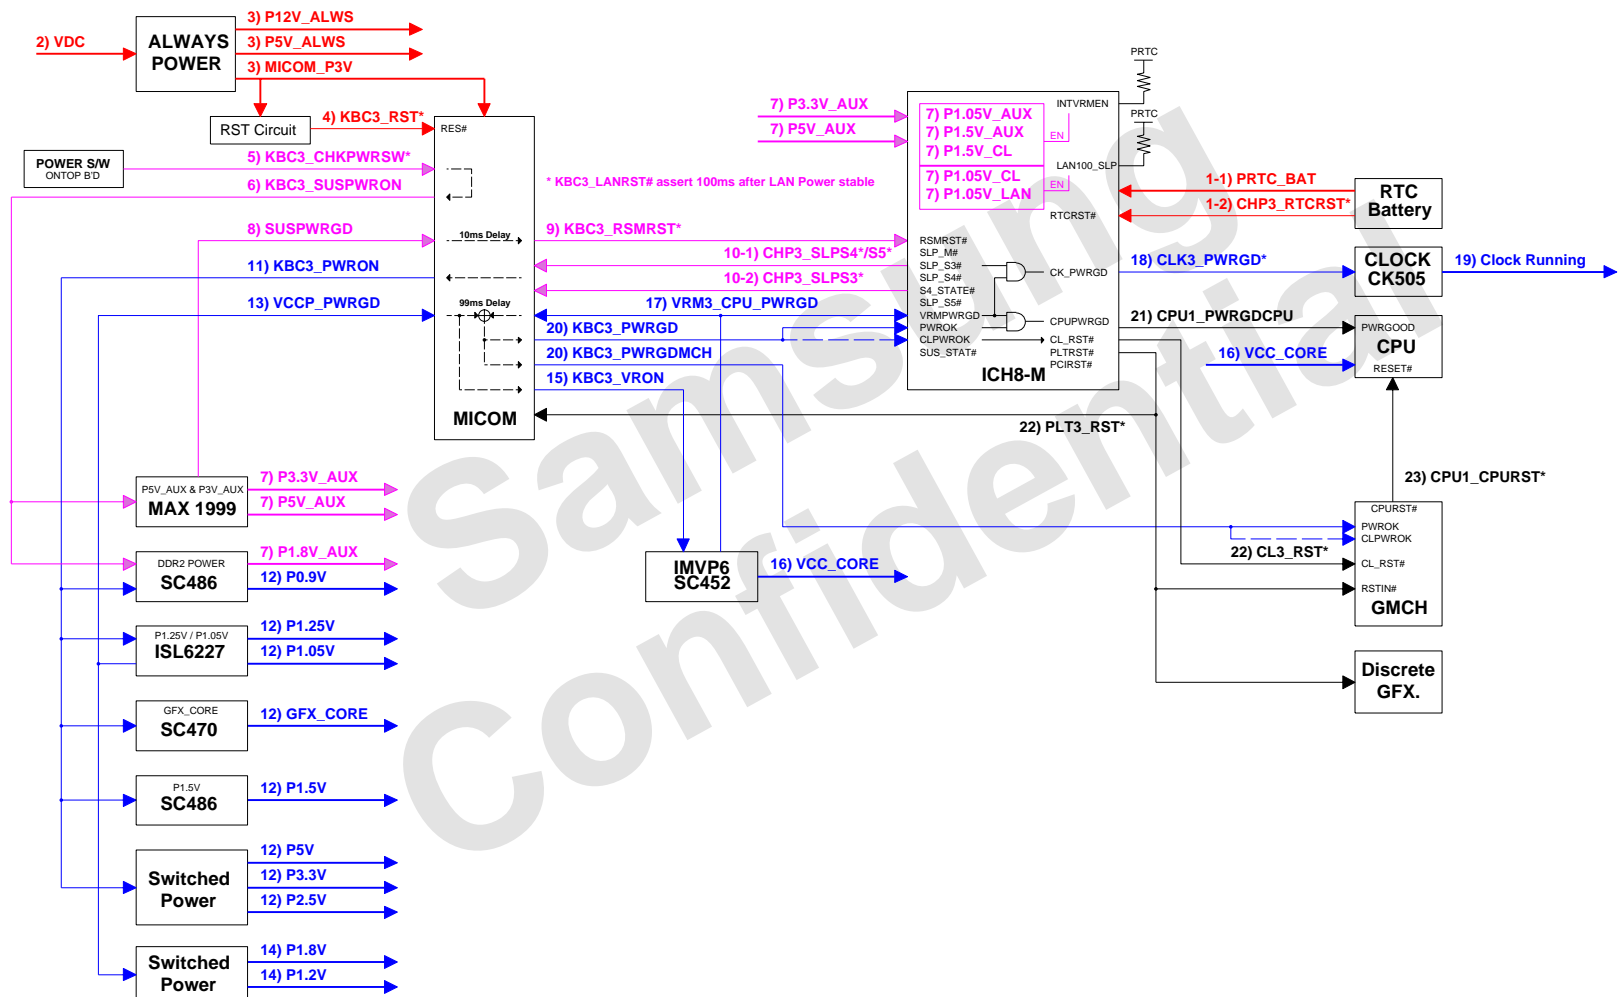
2) VDC

ALWAYS POWER

3) P12V_ALWS
3) P5V_ALWS
3) MICOM_P3V

RST Circuit

4) KBC3_RST*

RES#

POWER S/W
ONTOP B'D

5) KBC3_CHKPWRSW*
6) KBC3_SUSPWRON

* KBC3_LANRST# assert 100ms after LAN Power stable

8) SUSPWRGD
10ms Delay
9) KBC3_RSMRST*
11) KBC3_PWRON
10-1) CHP3_SLPS4*/S5*
10-2) CHP3_SLPS3*
13) VCCP_PWRGD
99ms Delay
17) VRM3_CPU_PWRGD
20) KBC3_PWRGD
20) KBC3_PWRGDMCH
15) KBC3_VRON

MICOM

7) P3.3V_AUX
7) P5V_AUX

PRTC
INTVRMEN
7) P1.05V_AUX
7) P1.5V_AUX
7) P1.5V_CL
EN
PRTC
LAN100_SLP
7) P1.05V_CL
7) P1.05V_LAN
EN
RTCRST#

1-1) PRTC_BAT
1-2) CHP3_RTCRST*

RTC Battery

RSMRST#
SLP_M#
SLP_S3#
SLP_S4#
S4_STATE#
SLP_S5#
VRMPWRGD
PWROK
CLPWROK
SUS_STAT#
CK_PWRGD
CPUPWRGD
CL_RST#
PLTRST#
PCIRST#

ICH8-M

18) CLK3_PWRGD*

CLOCK CK505

19) Clock Running

21) CPU1_PWRGDCPU

PWRGOOD
CPU
RESET#

16) VCC_CORE

22) PLT3_RST*

23) CPU1_CPURST*

P5V_AUX & P3V_AUX
MAX 1999
7) P3.3V_AUX
7) P5V_AUX

CPURST#
PWROK
CLPWROK
CL_RST#
RSTIN#
GMCH

22) CL3_RST*

DDR2 POWER
SC486
7) P1.8V_AUX
12) P0.9V

IMVP6
SC452
16) VCC_CORE

P1.25V / P1.05V
ISL6227
12) P1.25V
12) P1.05V

Discrete GFX.

GFX_CORE
SC470
12) GFX_CORE

P1.5V
SC486
12) P1.5V

Switched Power
12) P5V
12) P3.3V
12) P2.5V

Switched Power
14) P1.8V
14) P1.2V

Samsung Confidential